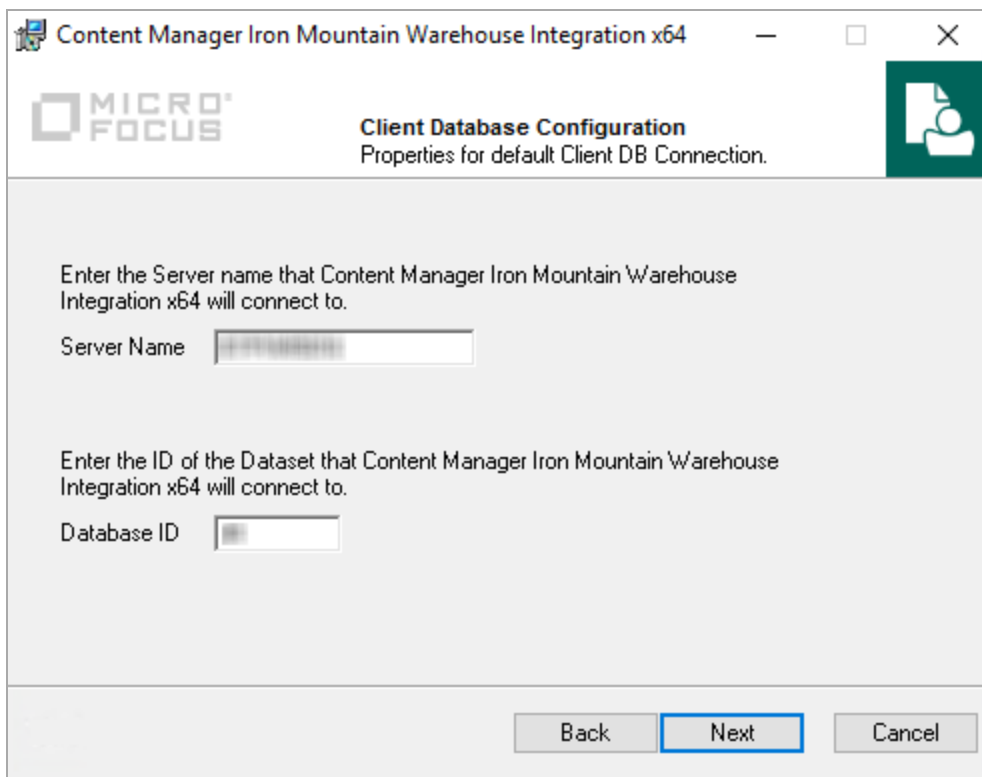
Content Manager Iron Mountain Warehouse Integration x64

MICRO FOCUS

Client Database Configuration
Properties for default Client DB Connection.

Enter the Server name that Content Manager Iron Mountain Warehouse Integration x64 will connect to.

Server Name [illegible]

Enter the ID of the Dataset that Content Manager Iron Mountain Warehouse Integration x64 will connect to.

Database ID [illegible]

Back Next Cancel